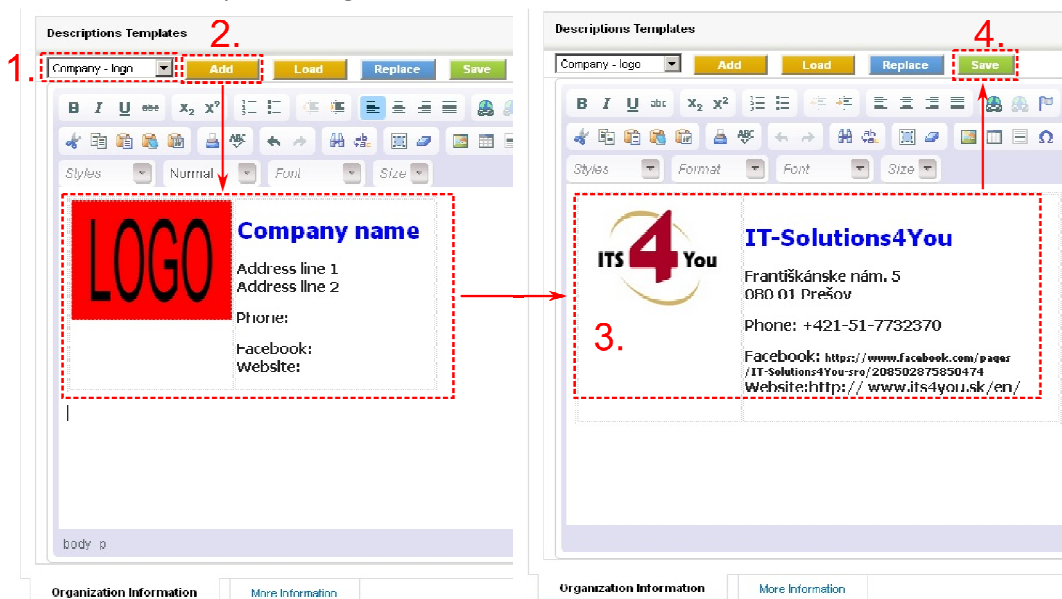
Descriptions Templates

1. Company - logo 2. Add Load Replace Save

Styles Normal Font Size

LOGO

Company name

Address line 1
Address line 2

Phone:

Facebook:
Website:

body p

Organization Information More Information

Descriptions Templates

Company - logo Add Load Replace 4. Save

Styles Format Font Size

ITS 4 You

IT-Solutions4You

Františkánske nám. 5
080 01 Prešov

Phone: +421-51-7732370

Facebook: https://www.facebook.com/pages/IT-Solutions4You-sro/208502875850474
Website:http:// www.its4you.sk/en/

3.

Organization Information More Information